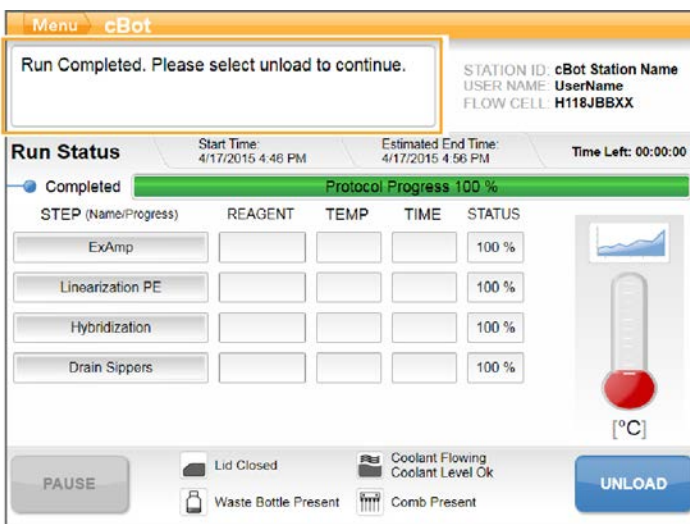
Menu cBot

Run Completed. Please select unload to continue.

STATION ID: cBot Station Name
USER NAME: UserName
FLOW CELL: H118JBBXX

Run Status

Start Time:
4/17/2015 4:46 PM

Estimated End Time:
4/17/2015 4:56 PM

Time Left: 00:00:00

Completed

Protocol Progress 100 %

| STEP (Name/Progress) | REAGENT | TEMP | TIME | STATUS |
|---|---|---|---|---|
| ExAmp | | | | 100 % |
| Linearization PE | | | | 100 % |
| Hybridization | | | | 100 % |
| Drain Sippers | | | | 100 % |

[°C]

PAUSE

Lid Closed

Waste Bottle Present

Coolant Flowing
Coolant Level Ok

Comb Present

UNLOAD